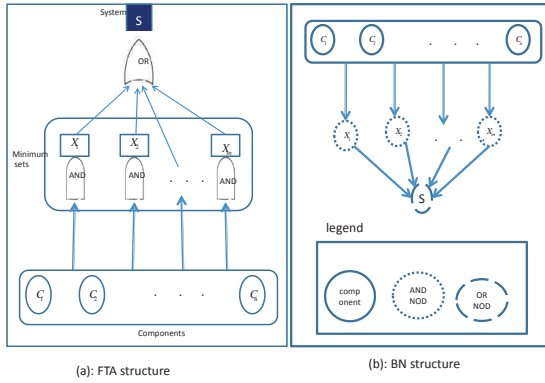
System S

OR

Minimum sets

$X_1$ $X_2$ . . . $X_m$

AND AND . . . AND

$C_1$ $C_2$ . . . $C_n$

Components

(a): FTA structure

$C_1$ $C_2$ . . . . $C_n$

$X_1$ $X_2$ . . $X_m$

S

legend

component

AND NOD

OR NOD

(b): BN structure